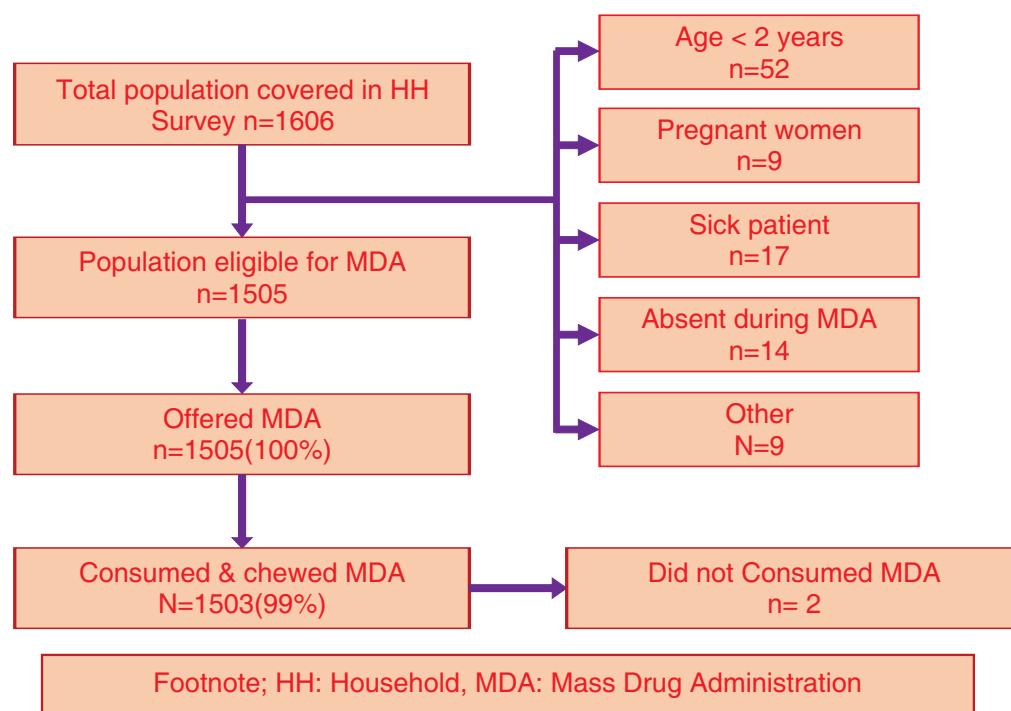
Total population covered in HH Survey n=1606

Age < 2 years
n=52

Pregnant women
n=9

Sick patient
n=17

Absent during MDA
n=14

Other
N=9

Population eligible for MDA
n=1505

Offered MDA
n=1505(100%)

Consumed & chewed MDA
N=1503(99%)

Did not Consumed MDA
n= 2

Footnote; HH: Household, MDA: Mass Drug Administration